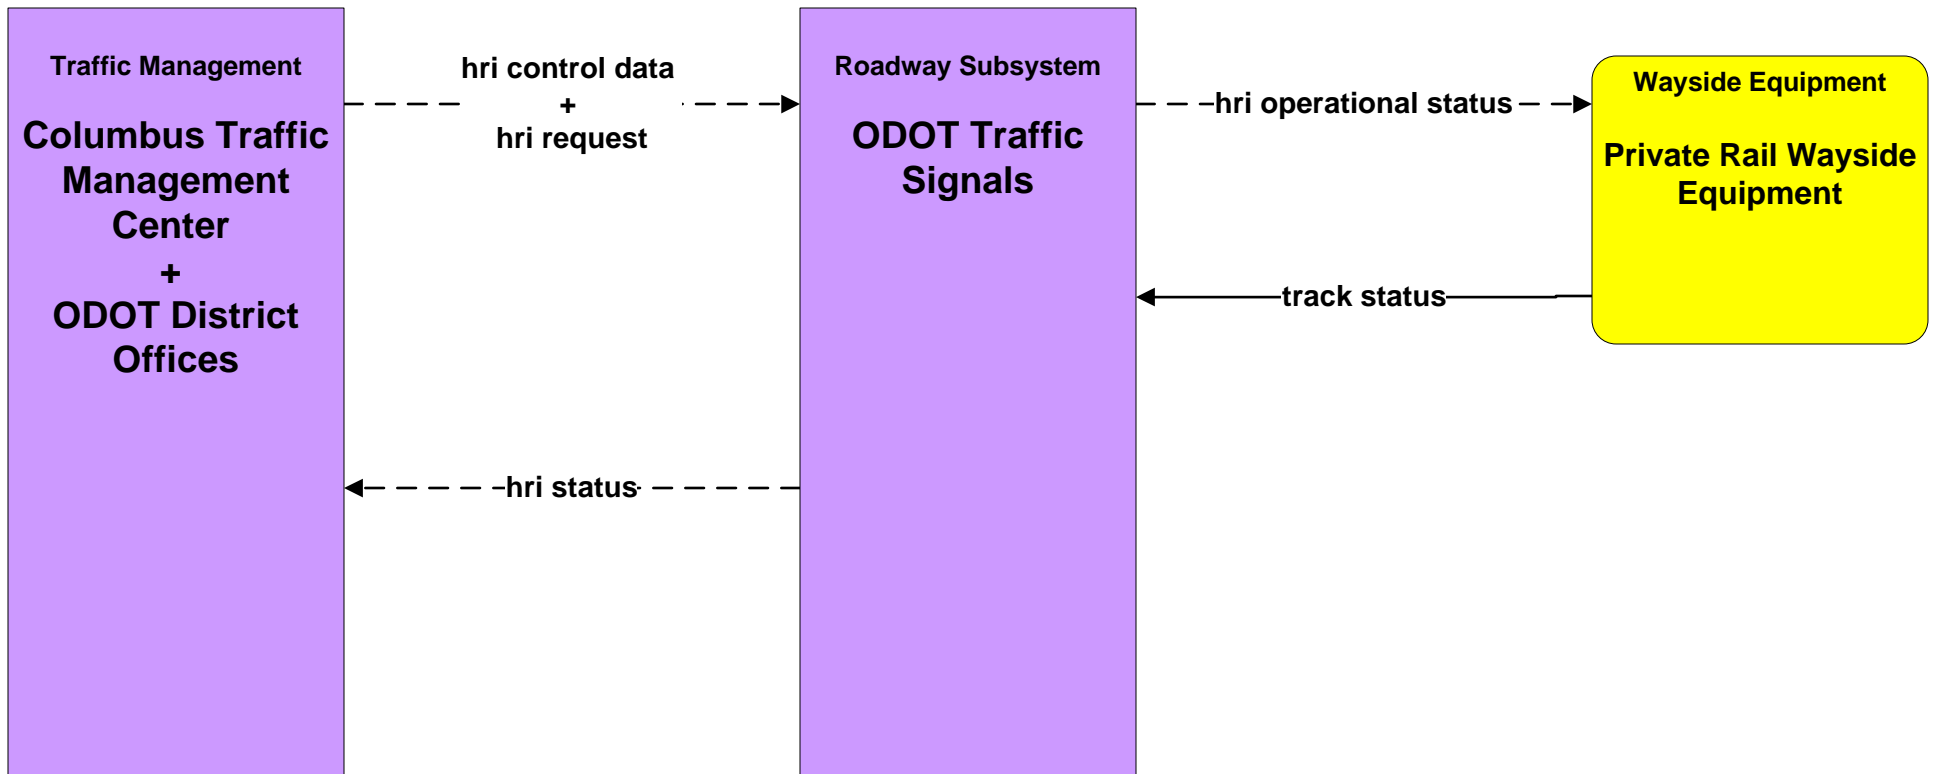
Traffic Management

Columbus Traffic Management Center
+
ODOT District Offices

hri control data
+
hri request

hri status

Roadway Subsystem

ODOT Traffic Signals

hri operational status

track status

Wayside Equipment

Private Rail Wayside Equipment